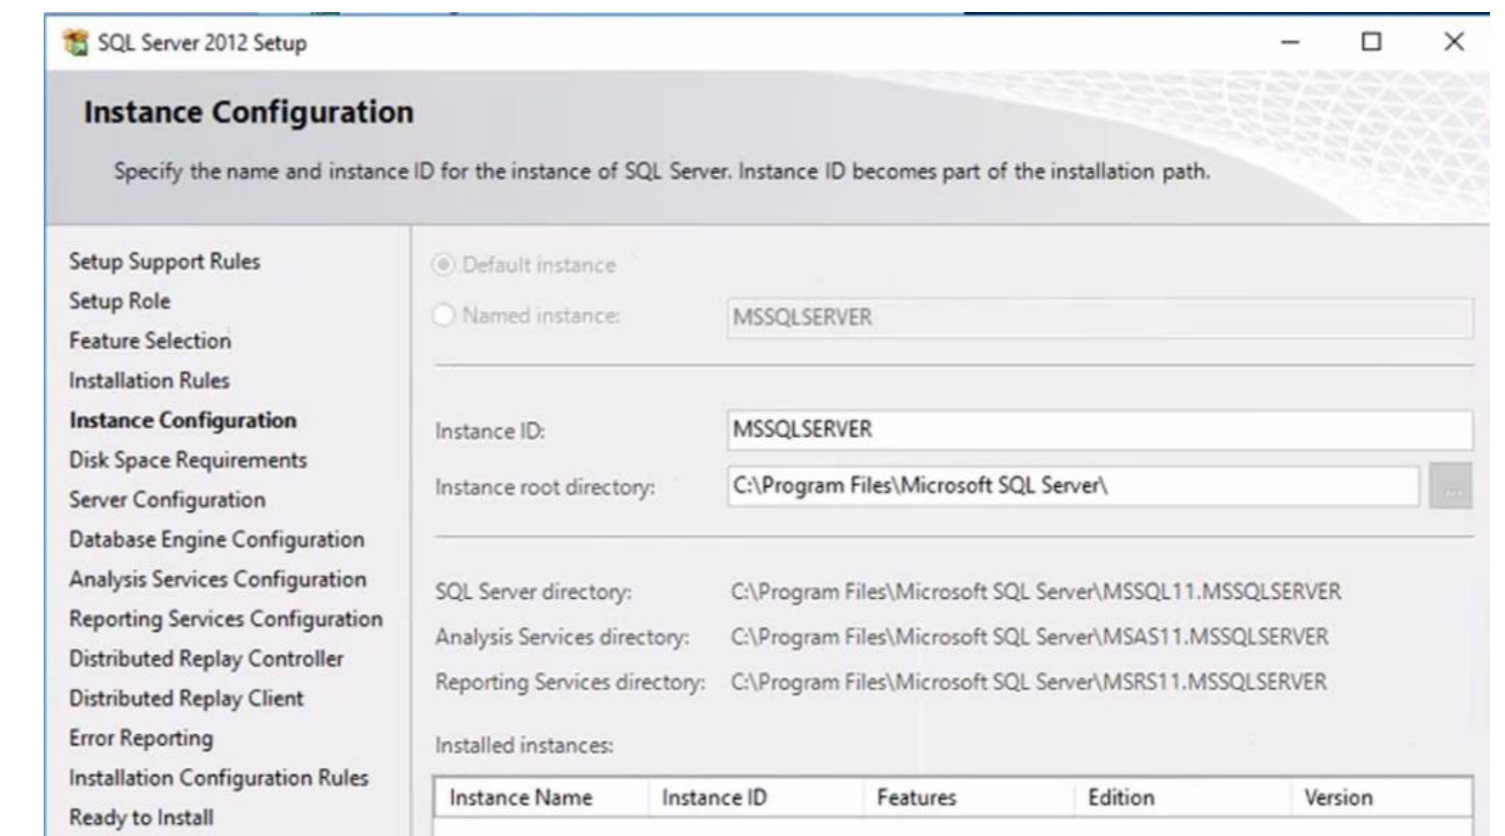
SQL Server 2012 Setup

Instance Configuration

Specify the name and instance ID for the instance of SQL Server. Instance ID becomes part of the installation path.

Setup Support Rules
Setup Role
Feature Selection
Installation Rules
Instance Configuration
Disk Space Requirements
Server Configuration
Database Engine Configuration
Analysis Services Configuration
Reporting Services Configuration
Distributed Replay Controller
Distributed Replay Client
Error Reporting
Installation Configuration Rules
Ready to Install

Default instance
Named instance: MSSQLSERVER

Instance ID: MSSQLSERVER
Instance root directory: C:\Program Files\Microsoft SQL Server\ ...

SQL Server directory: C:\Program Files\Microsoft SQL Server\MSSQL11.MSSQLSERVER
Analysis Services directory: C:\Program Files\Microsoft SQL Server\MSAS11.MSSQLSERVER
Reporting Services directory: C:\Program Files\Microsoft SQL Server\MSRS11.MSSQLSERVER

Installed instances:

| Instance Name | Instance ID | Features | Edition | Version |
|---|---|---|---|---|